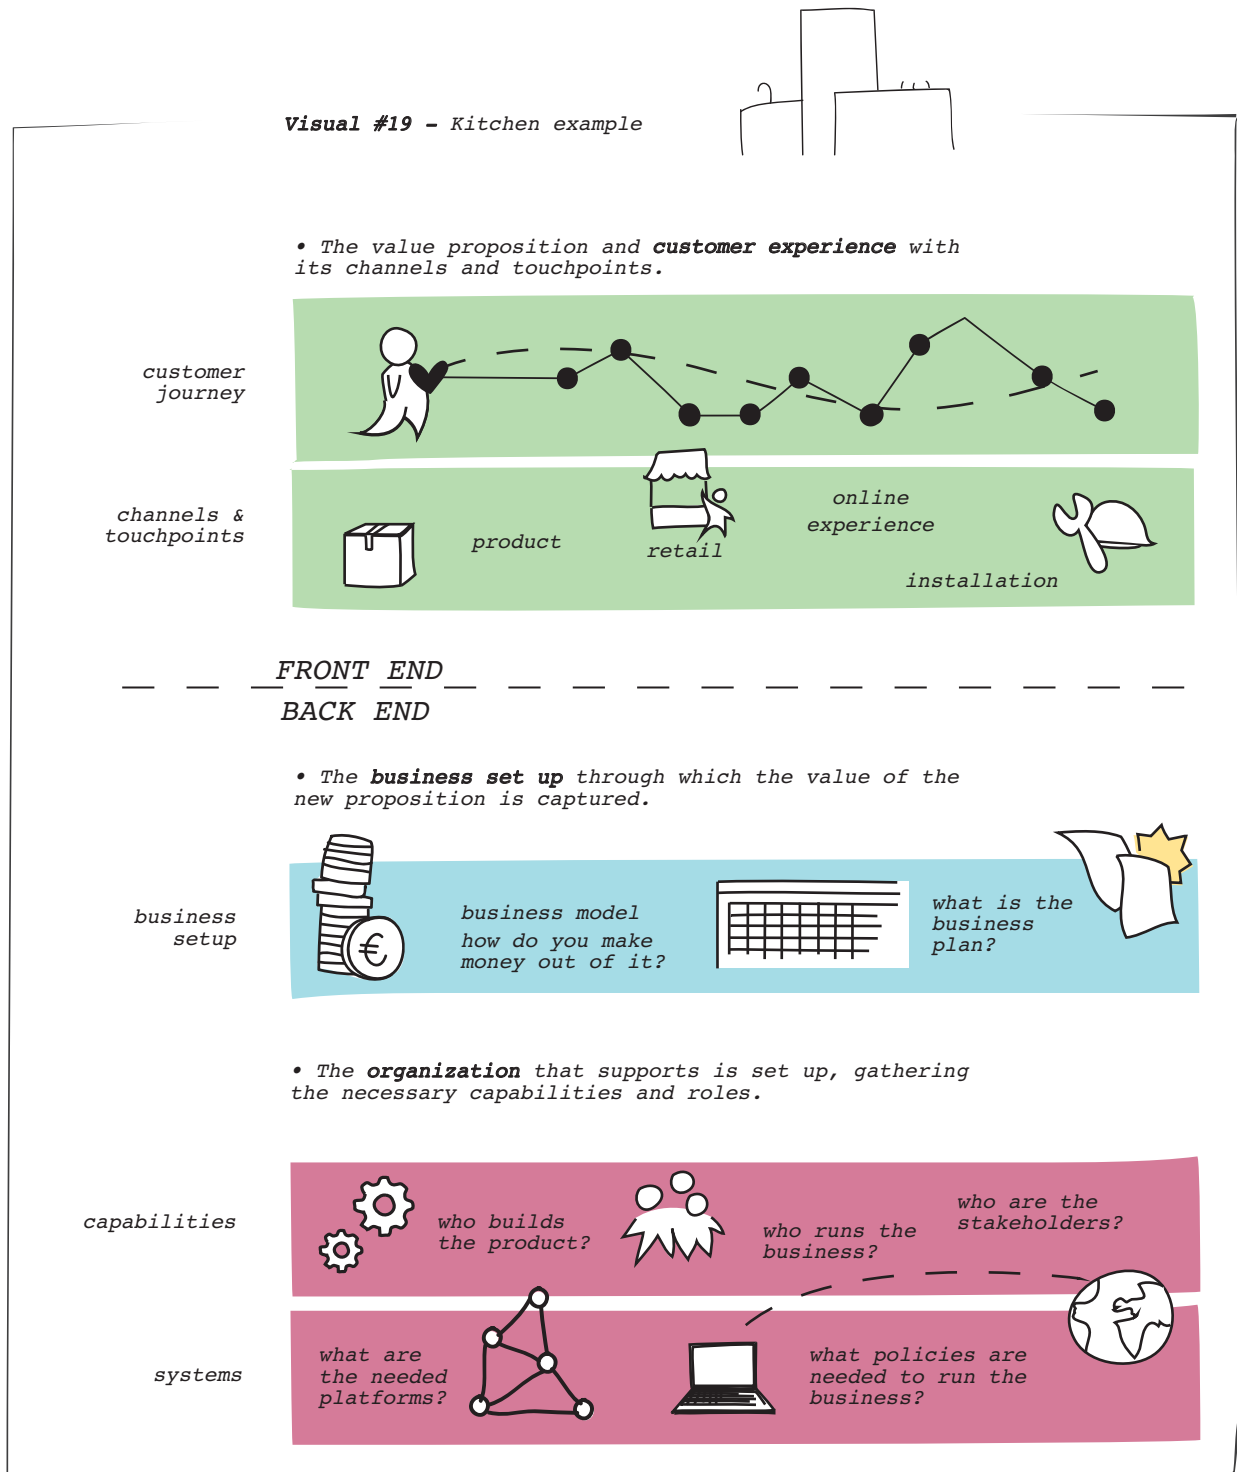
**Visual #19** – Kitchen example

• The value proposition and **customer experience** with its channels and touchpoints.

customer journey

channels & touchpoints

product

retail

online experience

installation

FRONT END

BACK END

• The **business set up** through which the value of the new proposition is captured.

business setup

business model

how do you make money out of it?

what is the business plan?

• The **organization** that supports is set up, gathering the necessary capabilities and roles.

capabilities

who builds the product?

who runs the business?

who are the stakeholders?

systems

what are the needed platforms?

what policies are needed to run the business?